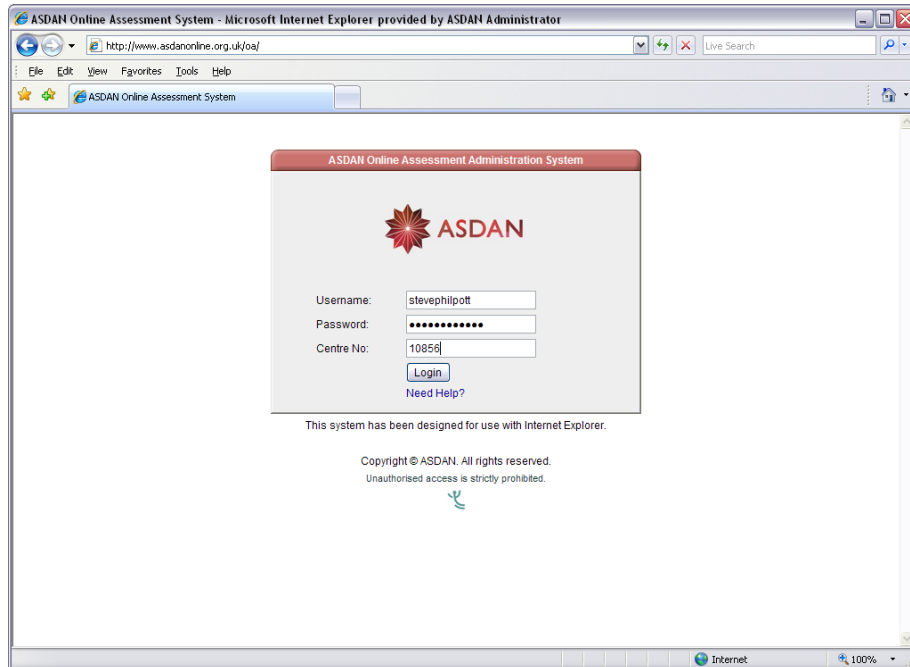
ASDAN Online Assessment System - Microsoft Internet Explorer provided by ASDAN Administrator

http://www.asdanonline.org.uk/oa/

Live Search

File Edit View Favorites Tools Help

ASDAN Online Assessment System

ASDAN Online Assessment Administration System

ASDAN

Username: stevephilpott
Password: ●●●●●●●●●●●●
Centre No: 10856

Login

Need Help?

This system has been designed for use with Internet Explorer.

Copyright © ASDAN. All rights reserved.
Unauthorised access is strictly prohibited.

Internet

100%